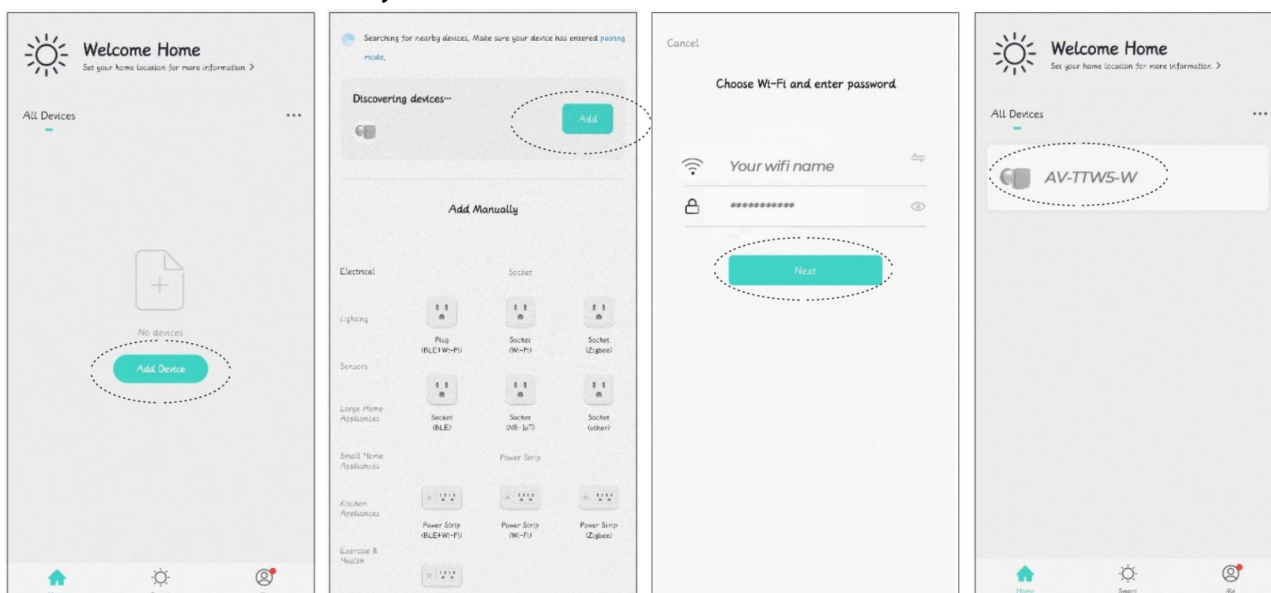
Welcome Home
Set your home location for more information >

All Devices ...

No devices

Add Device

Searching for nearby devices. Make sure your device has entered pairing mode.

Discovering devices...

Add

Add Manually

Electrical

Socket

Lighting

Plug (BLE+Wi-Fi)

Socket (Wi-Fi)

Socket (Zigbee)

Sensors

Large Home Appliances

Socket (BLE)

Socket (NB-IoT)

Socket (other)

Small Home Appliances

Power Strip

Kitchen Appliances

Power Strip (BLE+Wi-Fi)

Power Strip (Wi-Fi)

Power Strip (Zigbee)

Exercise & Health

Cancel

Choose Wi-Fi and enter password

Your wifi name

**********

Next

Welcome Home
Set your home location for more information >

All Devices ...

AV-TTW5-W

Home

Smart

Me